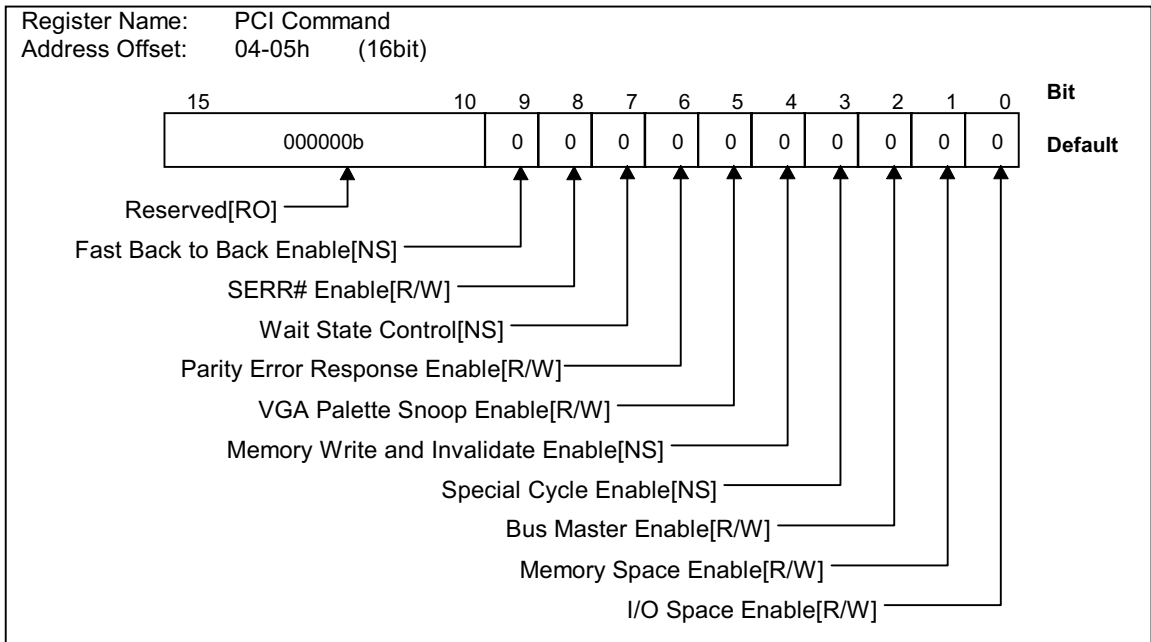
Register Name: PCI Command
Address Offset: 04-05h (16bit)

| 15 10 | 9 | 8 | 7 | 6 | 5 | 4 | 3 | 2 | 1 | 0 | Bit |
|---|---|---|---|---|---|---|---|---|---|---|---|
| 000000b | 0 | 0 | 0 | 0 | 0 | 0 | 0 | 0 | 0 | 0 | Default |

Reserved[RO]
Fast Back to Back Enable[NS]
SERR# Enable[R/W]
Wait State Control[NS]
Parity Error Response Enable[R/W]
VGA Palette Snoop Enable[R/W]
Memory Write and Invalidate Enable[NS]
Special Cycle Enable[NS]
Bus Master Enable[R/W]
Memory Space Enable[R/W]
I/O Space Enable[R/W]